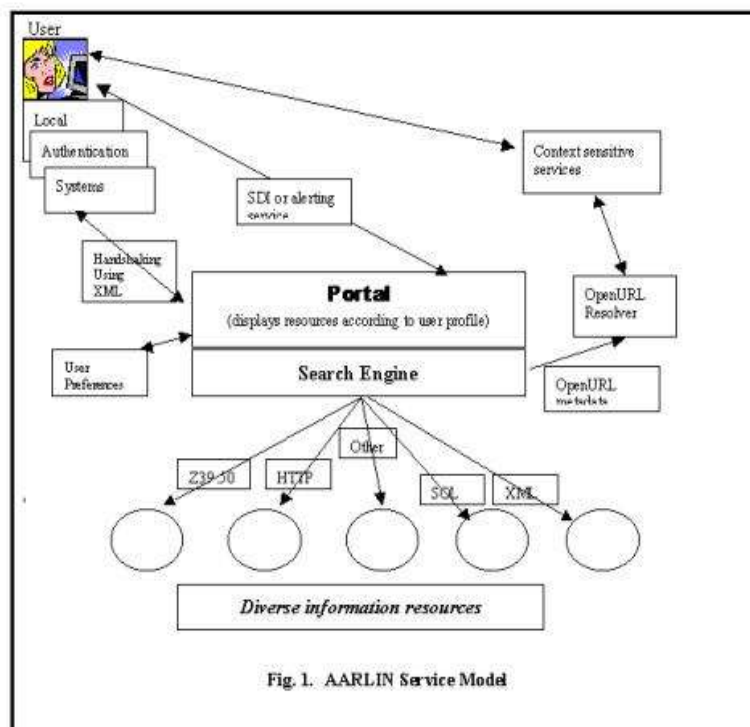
User

Local

Authentication

Systems

SDI or alerting service

Context sensitive services

Handshaking Using XML

Portal

(displays resources according to user profile)

OpenURL Resolver

User Preferences

Search Engine

OpenURL metadata

Other

Z39.50

HTTP

SQL

XML

Diverse information resources

Fig. 1. AARLIN Service Model